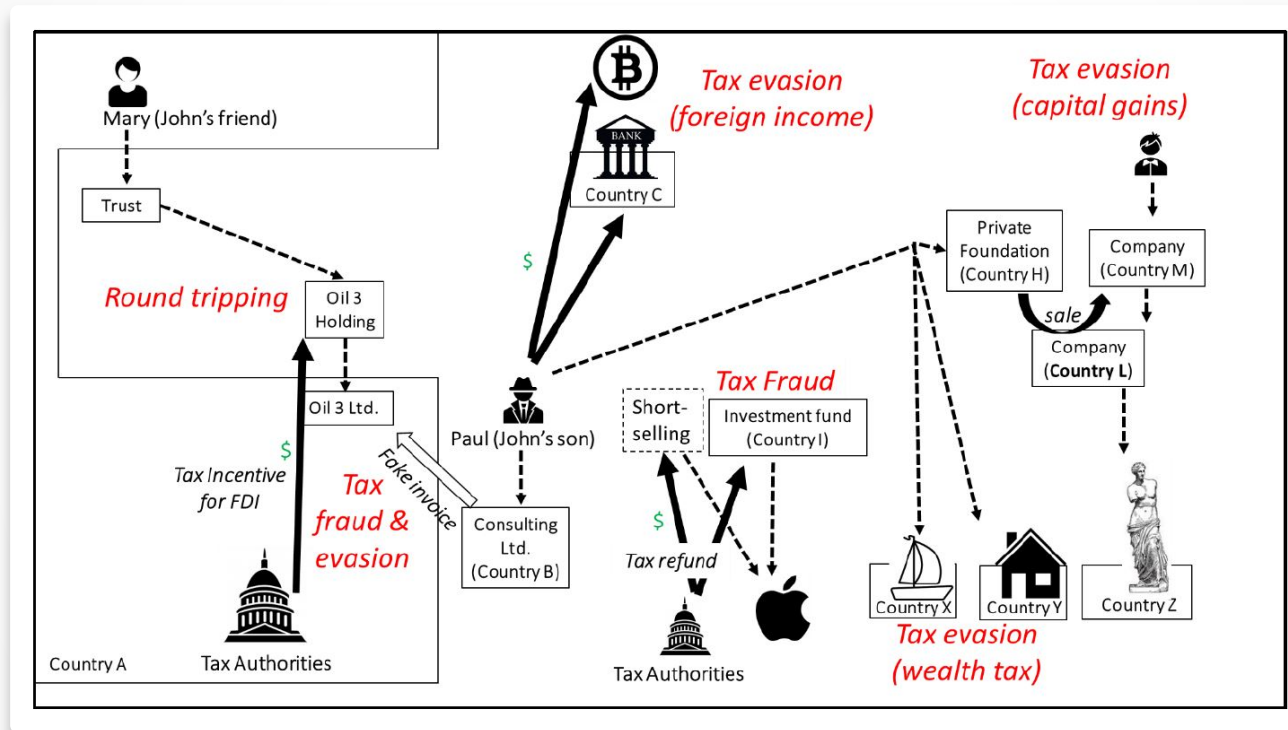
Mary (John's friend)

Trust

Round tripping

Oil 3 Holding

Oil 3 Ltd.

$

Tax Incentive for FDI

Tax fraud & evasion

Fake invoice

Tax Authorities

Country A

BANK

Country C

Tax evasion (foreign income)

$

Paul (John's son)

Consulting Ltd. (Country B)

Tax Fraud

Short-selling

Investment fund (Country I)

$

Tax refund

Tax Authorities

Tax evasion (capital gains)

Private Foundation (Country H)

Company (Country M)

sale

Company (Country L)

Country X

Country Y

Country Z

Tax evasion (wealth tax)